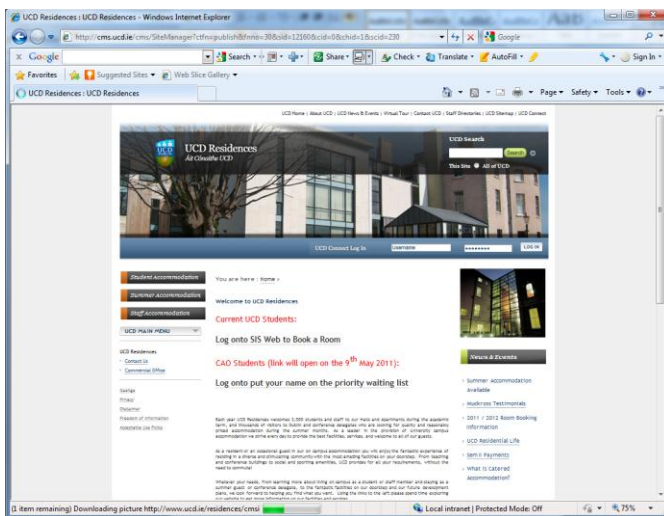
UCD Residences : UCD Residences - Windows Internet Explorer

http://cms.ucd.ie/cms/SiteManager?ctfn=publish&mno=38&sid=12160&cid=0&chid=1&scid=230

Google

Google

Search • Share • Check • Translate • AutoFill • Sign In •

Favorites | Suggested Sites • Web Slice Gallery •

UCD Residences : UCD Residences

Page • Safety • Tools •

UCD Home | About UCD | UCD News & Events | Virtual Tour | Contact UCD | Staff Directories | UCD Sitemap | UCD Connect

UCD Residences
Áit Chónaithe UCD

UCD Search

Search

This Site All of UCD

UCD Connect Log In Username ••••••••• LOG IN

Student Accommodation

Summer Accommodation

Staff Accommodation

UCD MAIN MENU

UCD Residences
Contact Us
Commercial Office

Savings
Privacy
Disclaimer
Freedom of Information
Acceptable Use Policy

You are here : Home »

Welcome to UCD Residences

Current UCD Students:

Log onto SIS Web to Book a Room

CAO Students (link will open on the 9$^{th}$ May 2011):

Log onto put your name on the priority waiting list

Each year UCD Residences welcomes 3,000 students and staff to our halls and apartments during the academic term, and thousands of visitors to Dublin and conference delegates who are looking for quality and reasonably priced accommodation during the summer months. As a leader in the provision of university campus accommodation we strive every day to provide the best facilities, services, and welcome to all of our guests.

As a resident or an occasional guest in our on campus accommodation you will enjoy the fantastic experience of residing in a diverse and stimulating community with the most amazing facilities on our doorstep. From teaching and conference buildings to social and sporting amenities, UCD provides for all your requirements, without the need to commute!

Whatever your needs, from learning more about living on campus as a student or staff member and staying as a summer guest or conference delegate, to the fantastic facilities on our doorstep and our future development plans, we look forward to helping you find what you want. Using the links to the left please spend time exploring our website to get more information on our facilities and services.

News & Events

Summer Accommodation Available

Mudcross Testimonials

2011 / 2012 Room Booking information

UCD Residential Life

Semi II Payments

What is catered accommodation?

(1 item remaining) Downloading picture http://www.ucd.ie/residences/cmsi

Local intranet | Protected Mode: Off

75%